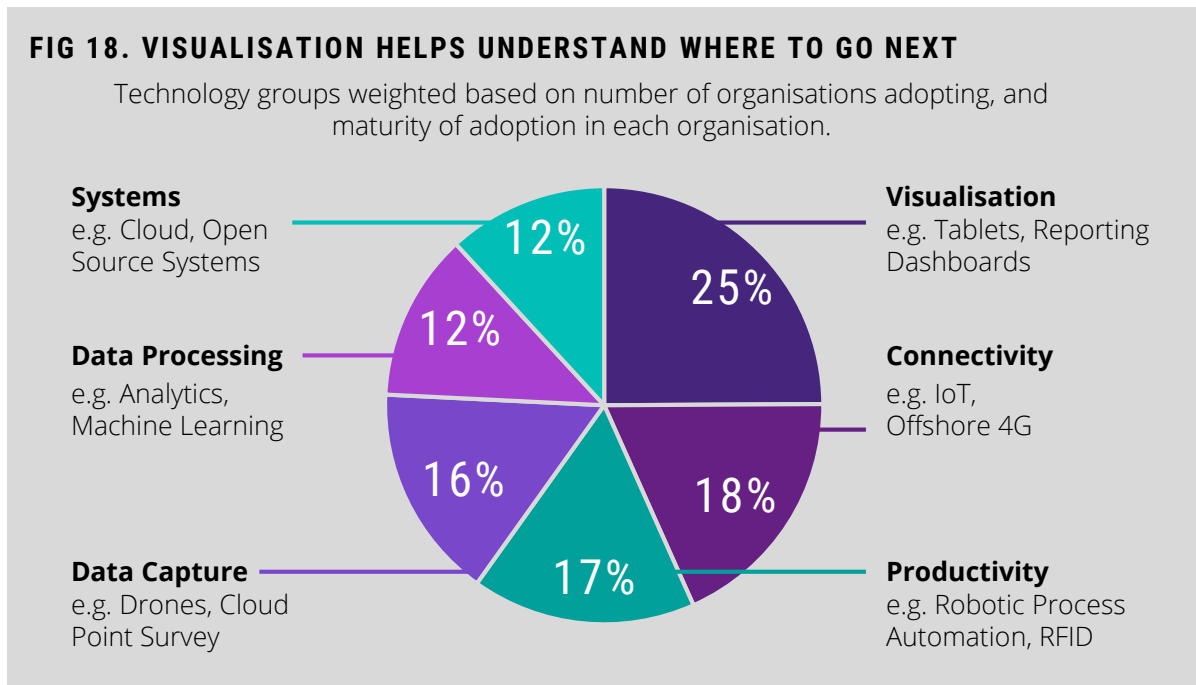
FIG 18. VISUALISATION HELPS UNDERSTAND WHERE TO GO NEXT

Technology groups weighted based on number of organisations adopting, and maturity of adoption in each organisation.

Systems
e.g. Cloud, Open Source Systems

Data Processing
e.g. Analytics, Machine Learning

Data Capture
e.g. Drones, Cloud Point Survey

Visualisation
e.g. Tablets, Reporting Dashboards

Connectivity
e.g. IoT, Offshore 4G

Productivity
e.g. Robotic Process Automation, RFID

12%
25%
12%
18%
16%
17%